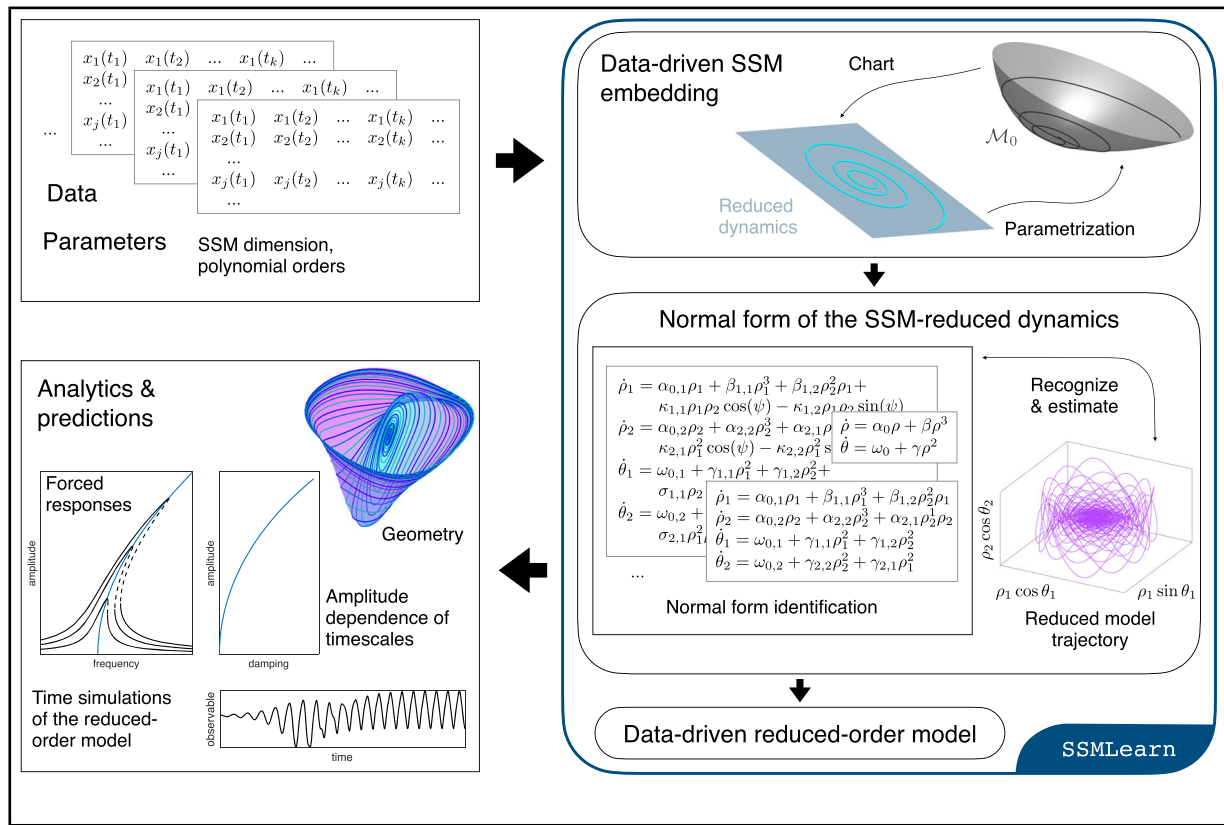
$x_1(t_1)$ $x_1(t_2)$ ... $x_1(t_k)$ ...
$x_2(t_1)$
...
$x_j(t_1)$
...

$x_1(t_1)$ $x_1(t_2)$ ... $x_1(t_k)$ ...
$x_2(t_1)$
...
$x_j(t_1)$
...

$x_1(t_1)$ $x_1(t_2)$ ... $x_1(t_k)$ ...
$x_2(t_1)$ $x_2(t_2)$ ... $x_2(t_k)$ ...
...
$x_j(t_1)$ $x_j(t_2)$ ... $x_j(t_k)$ ...
...

...

Data

Parameters SSM dimension, polynomial orders

Data-driven SSM embedding

Chart

$\mathcal{M}_0$

Reduced dynamics

Parametrization

Normal form of the SSM-reduced dynamics

$\dot{\rho}_1 = \alpha_{0,1}\rho_1 + \beta_{1,1}\rho_1^3 + \beta_{1,2}\rho_2^2\rho_1 +$
$\kappa_{1,1}\rho_1\rho_2\cos(\psi) - \kappa_{1,2}\rho_1\rho_2\sin(\psi)$
$\dot{\rho}_2 = \alpha_{0,2}\rho_2 + \alpha_{2,2}\rho_2^3 + \alpha_{2,1}\rho$ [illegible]
$\kappa_{2,1}\rho_1^2\cos(\psi) - \kappa_{2,2}\rho_1^2$ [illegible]
$\dot{\theta}_1 = \omega_{0,1} + \gamma_{1,1}\rho_1^2 + \gamma_{1,2}\rho_2^2 +$
$\sigma_{1,1}\rho_2$ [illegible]
$\dot{\theta}_2 = \omega_{0,2} +$ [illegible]
$\sigma_{2,1}\rho_1$ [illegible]
...

$\dot{\rho} = \alpha_0\rho + \beta\rho^3$
$\dot{\theta} = \omega_0 + \gamma\rho^2$

$\dot{\rho}_1 = \alpha_{0,1}\rho_1 + \beta_{1,1}\rho_1^3 + \beta_{1,2}\rho_2^2\rho_1$
$\dot{\rho}_2 = \alpha_{0,2}\rho_2 + \alpha_{2,2}\rho_2^3 + \alpha_{2,1}\rho_1^2\rho_2$
$\dot{\theta}_1 = \omega_{0,1} + \gamma_{1,1}\rho_1^2 + \gamma_{1,2}\rho_2^2$
$\dot{\theta}_2 = \omega_{0,2} + \gamma_{2,2}\rho_2^2 + \gamma_{2,1}\rho_1^2$

Normal form identification

Recognize & estimate

$\rho_2\cos\theta_2$
$\rho_1\cos\theta_1$
$\rho_1\sin\theta_1$

Reduced model trajectory

Data-driven reduced-order model

SSMLearn

Analytics & predictions

Geometry

Forced responses

amplitude

frequency

amplitude

damping

Amplitude dependence of timescales

Time simulations of the reduced-order model

observable

time